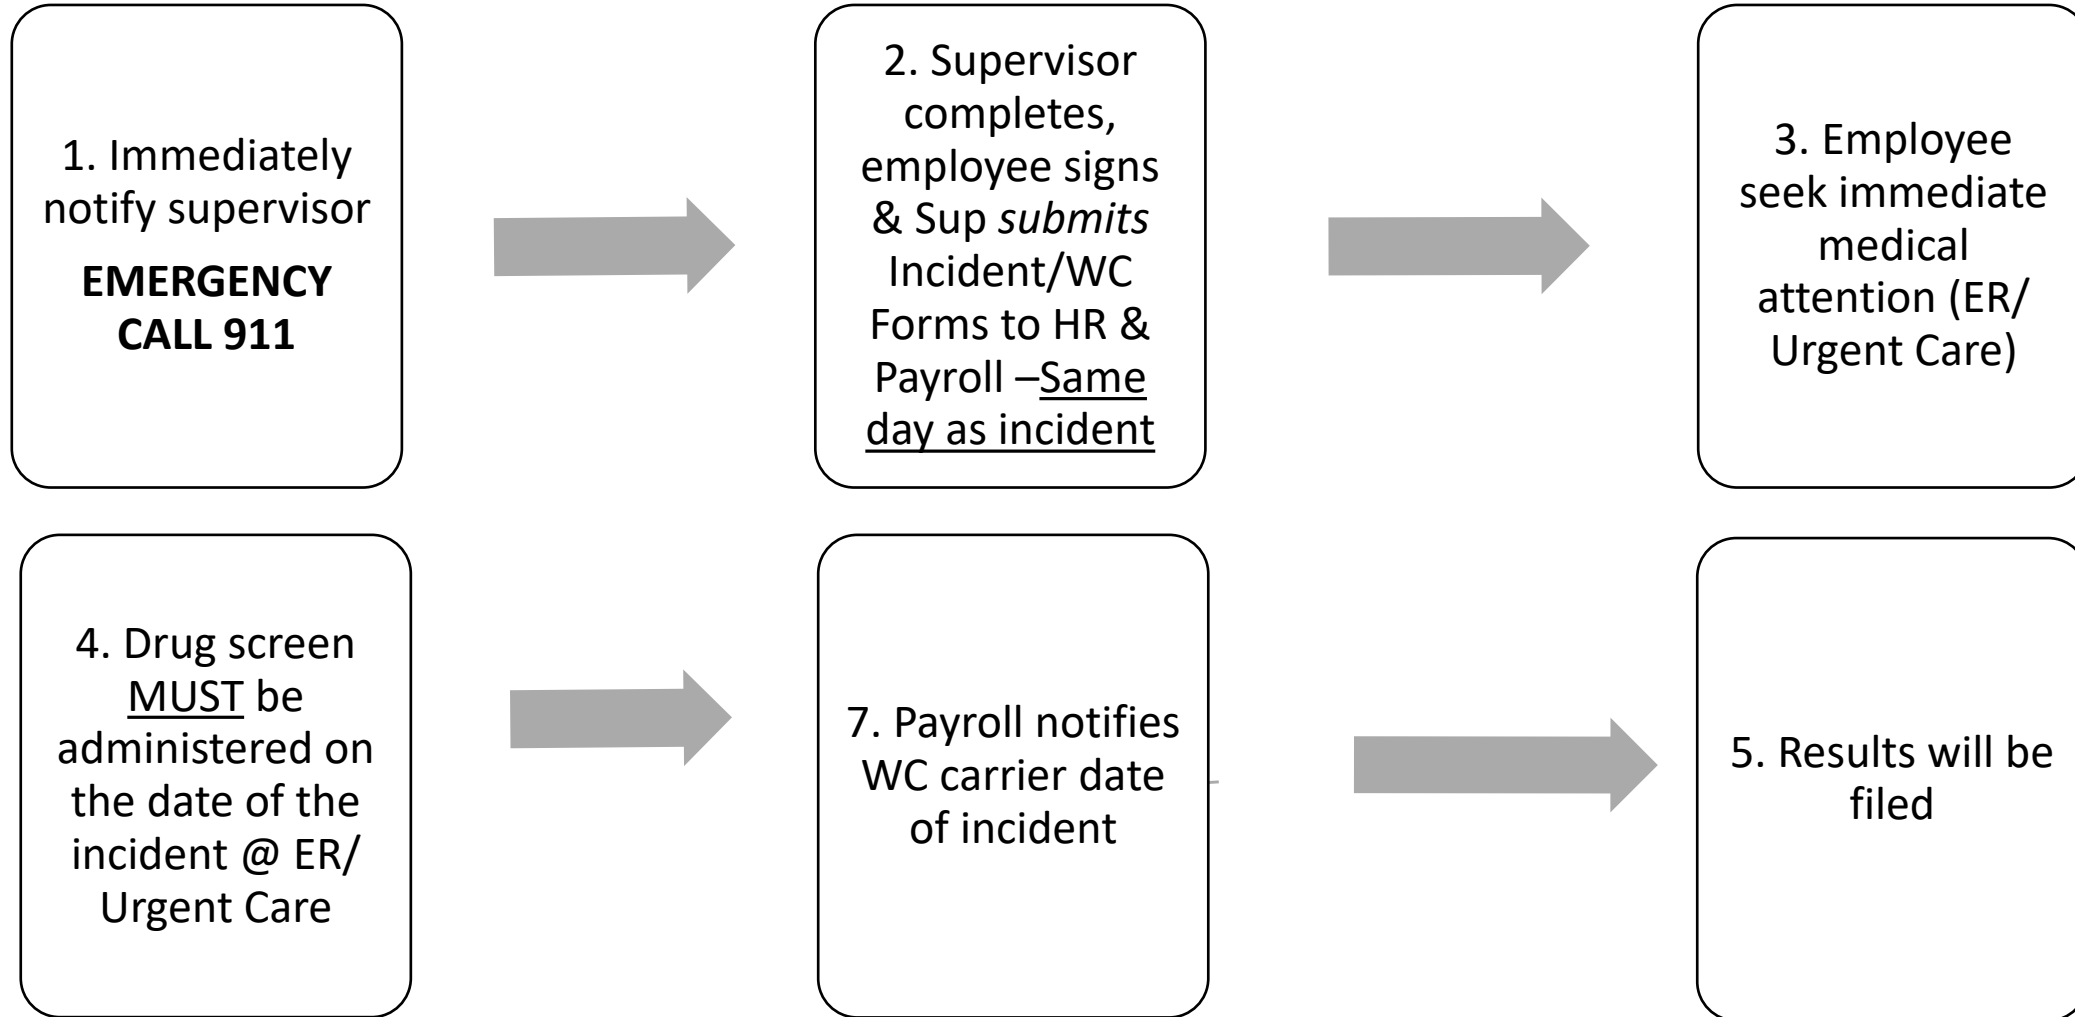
1. Immediately notify supervisor

**EMERGENCY CALL 911**

2. Supervisor completes, employee signs & Sup *submits* Incident/WC Forms to HR & Payroll –Same day as incident

3. Employee seek immediate medical attention (ER/ Urgent Care)

4. Drug screen MUST be administered on the date of the incident @ ER/ Urgent Care

7. Payroll notifies WC carrier date of incident

5. Results will be filed